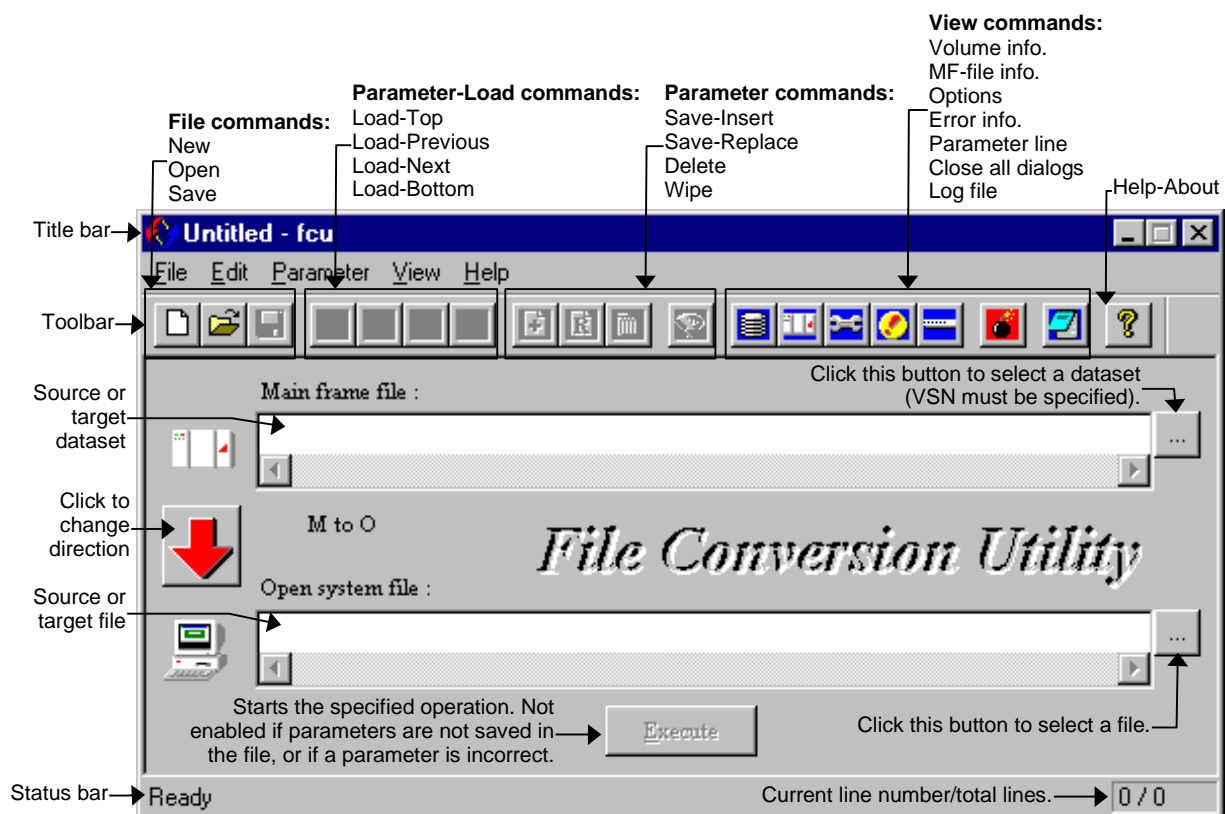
View commands:
Volume info.
MF-file info.
Options
Error info.
Parameter line
Close all dialogs
Log file

Parameter-Load commands:
Load-Top
Load-Previous
Load-Next
Load-Bottom

Parameter commands:
Save-Insert
Save-Replace
Delete
Wipe

File commands:
New
Open
Save

Help-About

Title bar

Untitled - fcu

File Edit Parameter View Help

Toolbar

Source or target dataset

Main frame file :

Click this button to select a dataset (VSN must be specified).

...

Click to change direction

M to O

File Conversion Utility

Source or target file

Open system file :

...

Starts the specified operation. Not enabled if parameters are not saved in the file, or if a parameter is incorrect.

Execute

Click this button to select a file.

Status bar

Ready

Current line number/total lines.

0 / 0